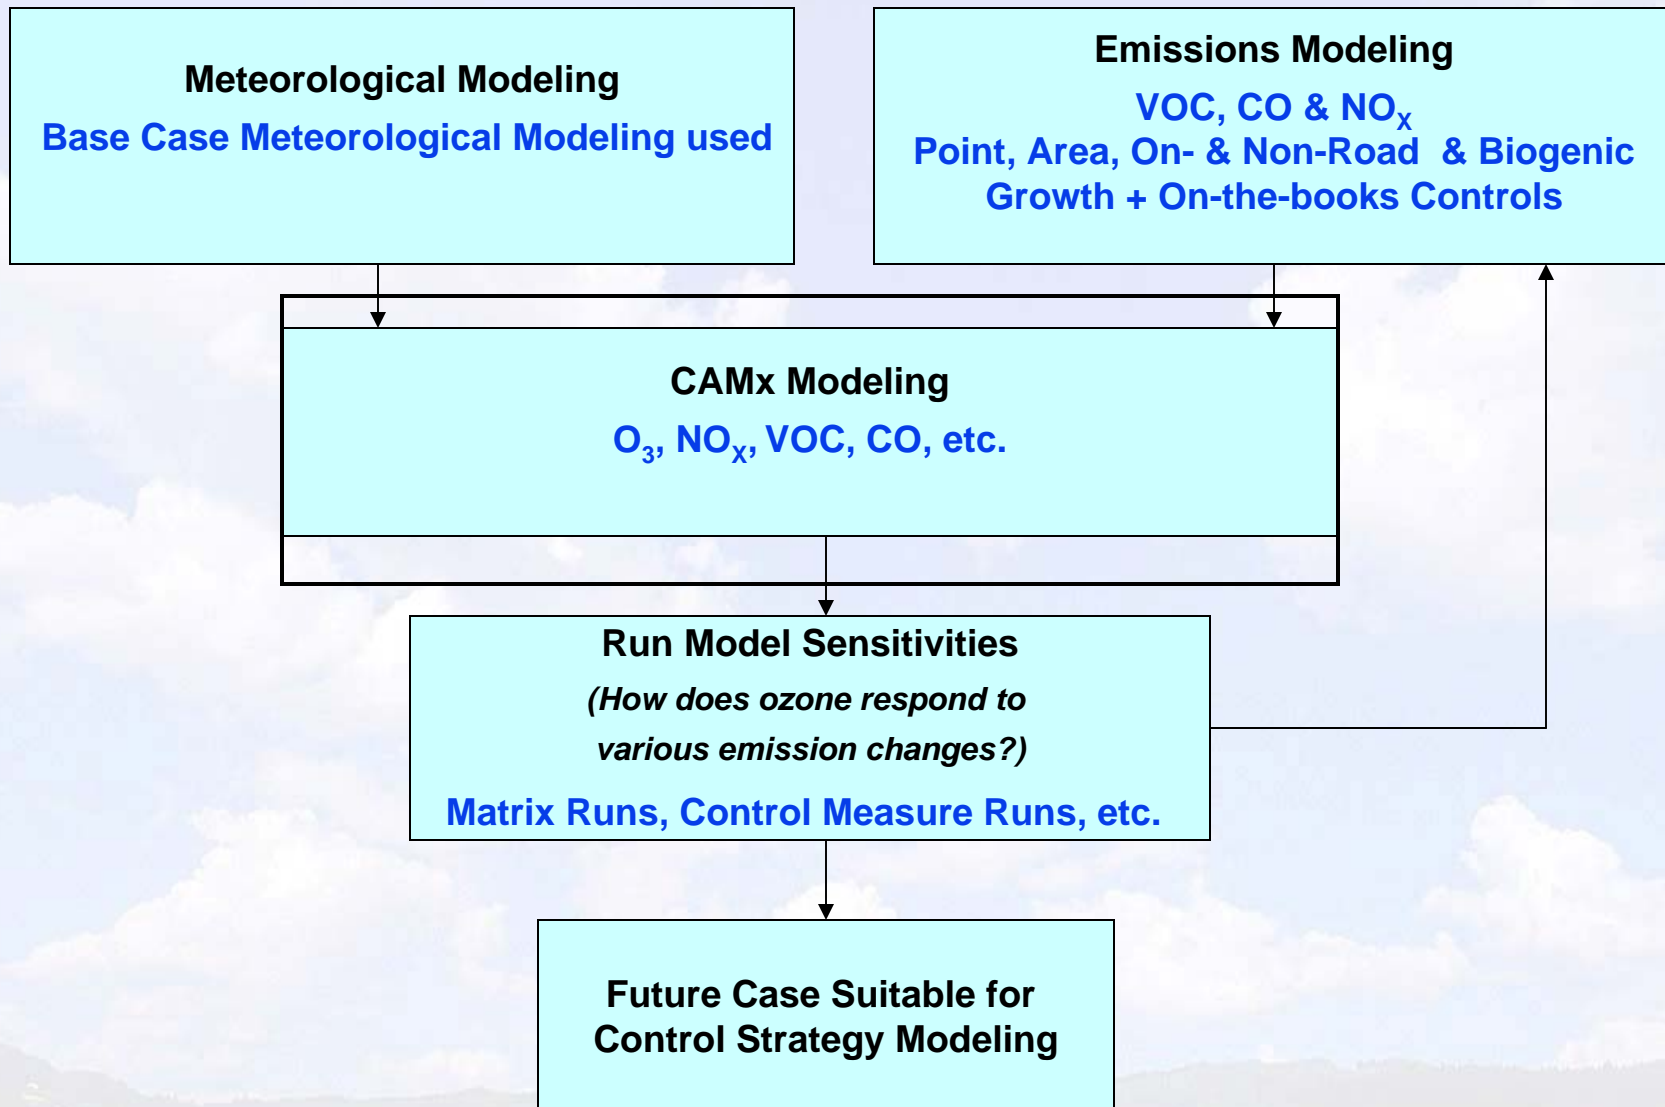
Meteorological Modeling

Base Case Meteorological Modeling used

Emissions Modeling

VOC, CO & $NO_X$

Point, Area, On- & Non-Road & Biogenic

Growth + On-the-books Controls

CAMx Modeling

$O_3$, $NO_X$, VOC, CO, etc.

Run Model Sensitivities

(How does ozone respond to various emission changes?)

Matrix Runs, Control Measure Runs, etc.

Future Case Suitable for Control Strategy Modeling